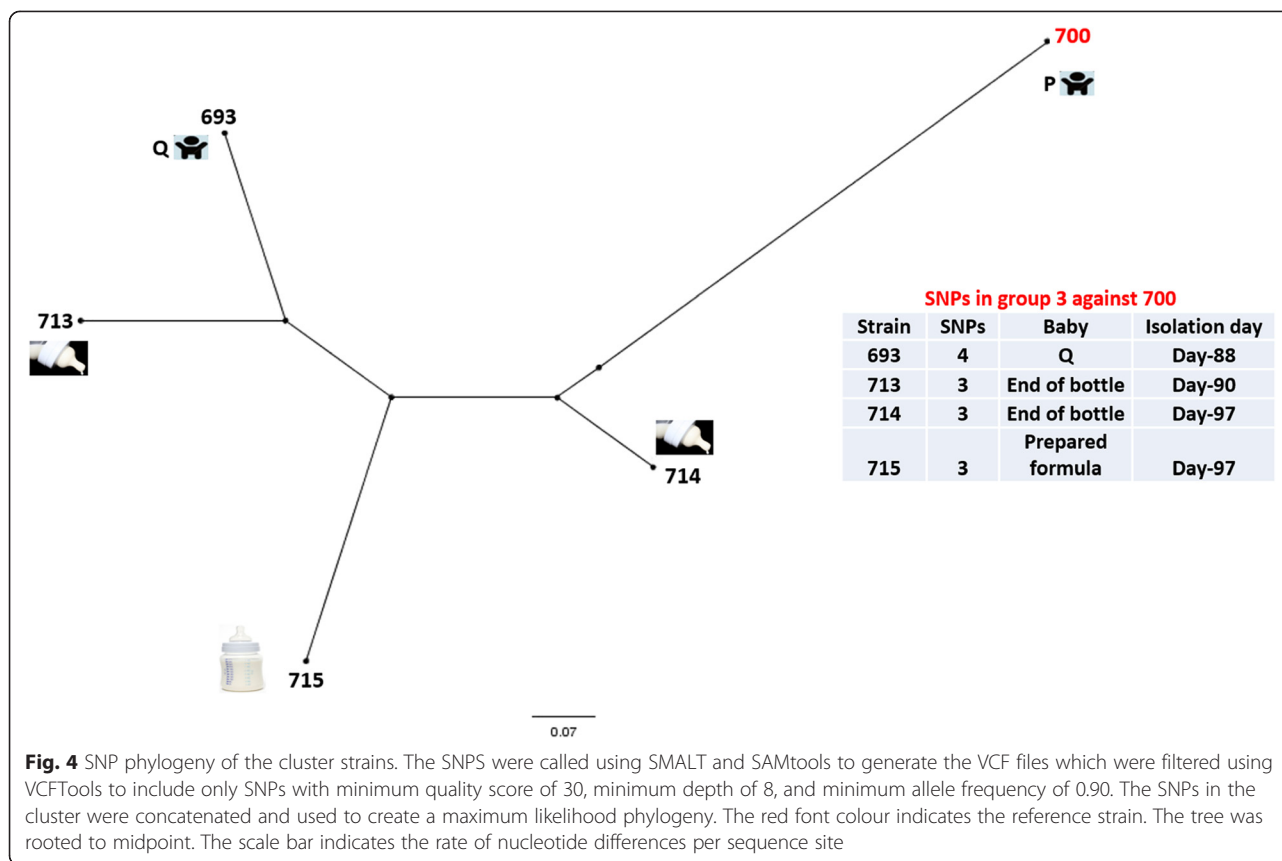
700

P

693

Q

713

714

715

0.07

SNPs in group 3 against 700

| Strain | SNPs | Baby | Isolation day |
|---|---|---|---|
| 693 | 4 | Q | Day-88 |
| 713 | 3 | End of bottle | Day-90 |
| 714 | 3 | End of bottle | Day-97 |
| 715 | 3 | Prepared formula | Day-97 |

**Fig. 4** SNP phylogeny of the cluster strains. The SNPS were called using SMALT and SAMtools to generate the VCF files which were filtered using VCFTools to include only SNPs with minimum quality score of 30, minimum depth of 8, and minimum allele frequency of 0.90. The SNPs in the cluster were concatenated and used to create a maximum likelihood phylogeny. The red font colour indicates the reference strain. The tree was rooted to midpoint. The scale bar indicates the rate of nucleotide differences per sequence site